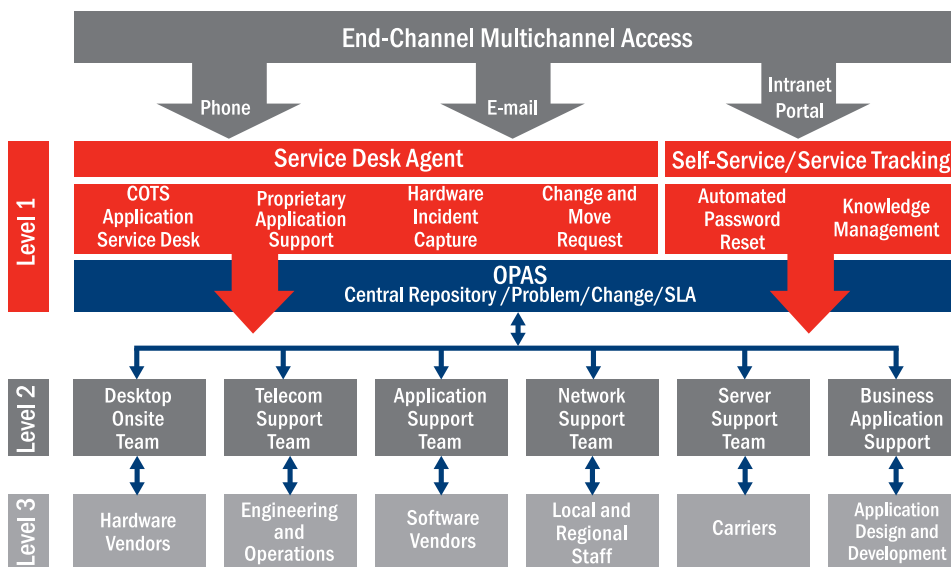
End-Channel Multichannel Access

Phone

E-mail

Intranet Portal

Level 1

Service Desk Agent

Self-Service/Service Tracking

COTS Application Service Desk

Proprietary Application Support

Hardware Incident Capture

Change and Move Request

Automated Password Reset

Knowledge Management

OPAS
Central Repository /Problem/Change/SLA

Level 2

Desktop Onsite Team

Telecom Support Team

Application Support Team

Network Support Team

Server Support Team

Business Application Support

Level 3

Hardware Vendors

Engineering and Operations

Software Vendors

Local and Regional Staff

Carriers

Application Design and Development